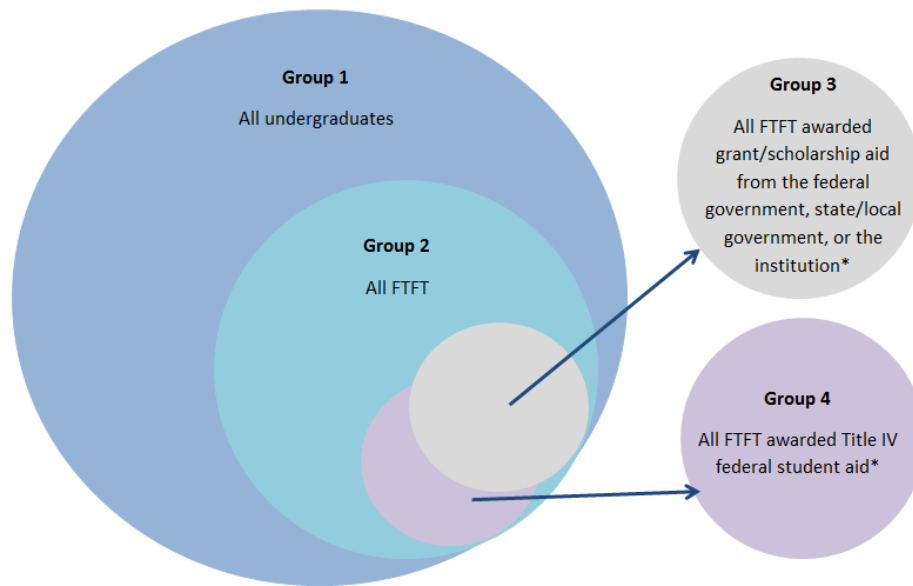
Group 1

All undergraduates

Group 2

All FTFT

Group 3

All FTFT awarded grant/scholarship aid from the federal government, state/local government, or the institution*

Group 4

All FTFT awarded Title IV federal student aid*